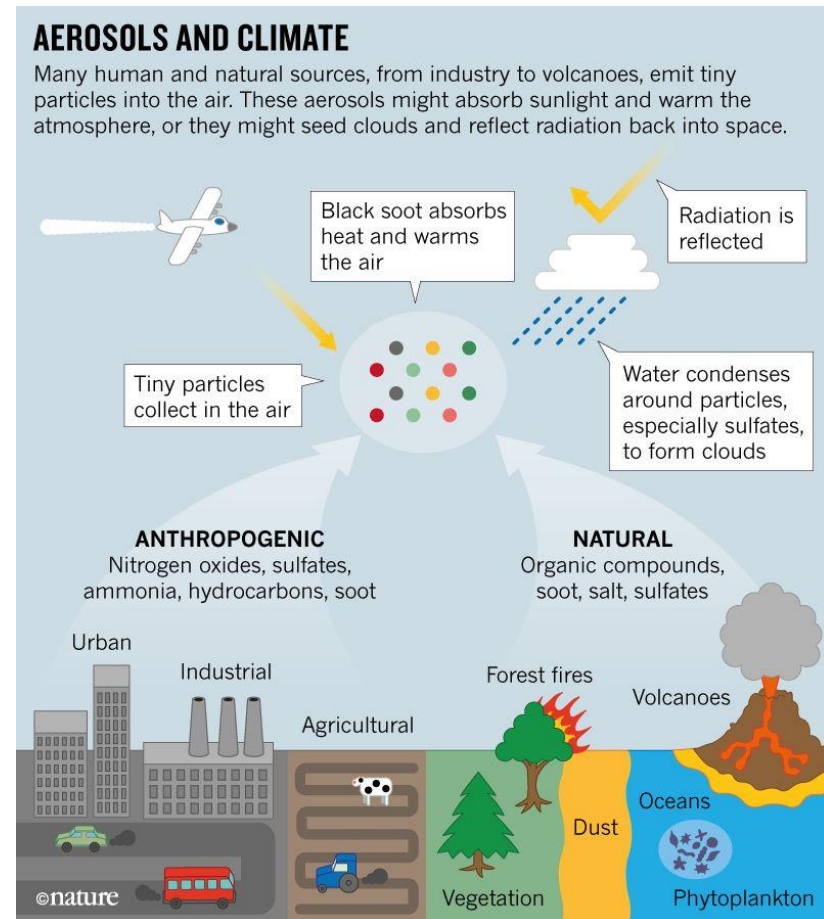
AEROSOLS AND CLIMATE

Many human and natural sources, from industry to volcanoes, emit tiny particles into the air. These aerosols might absorb sunlight and warm the atmosphere, or they might seed clouds and reflect radiation back into space.

Black soot absorbs heat and warms the air

Radiation is reflected

Tiny particles collect in the air

Water condenses around particles, especially sulfates, to form clouds

ANTHROPOGENIC
Nitrogen oxides, sulfates, ammonia, hydrocarbons, soot

NATURAL
Organic compounds, soot, salt, sulfates

Urban

Industrial

Agricultural

Forest fires

Volcanoes

Oceans

Dust

Vegetation

Phytoplankton

©nature